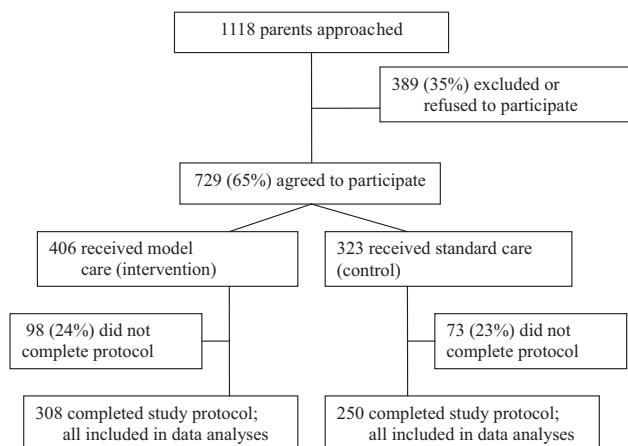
1118 parents approached

389 (35%) excluded or refused to participate

729 (65%) agreed to participate

406 received model care (intervention)

323 received standard care (control)

98 (24%) did not complete protocol

73 (23%) did not complete protocol

308 completed study protocol; all included in data analyses

250 completed study protocol; all included in data analyses